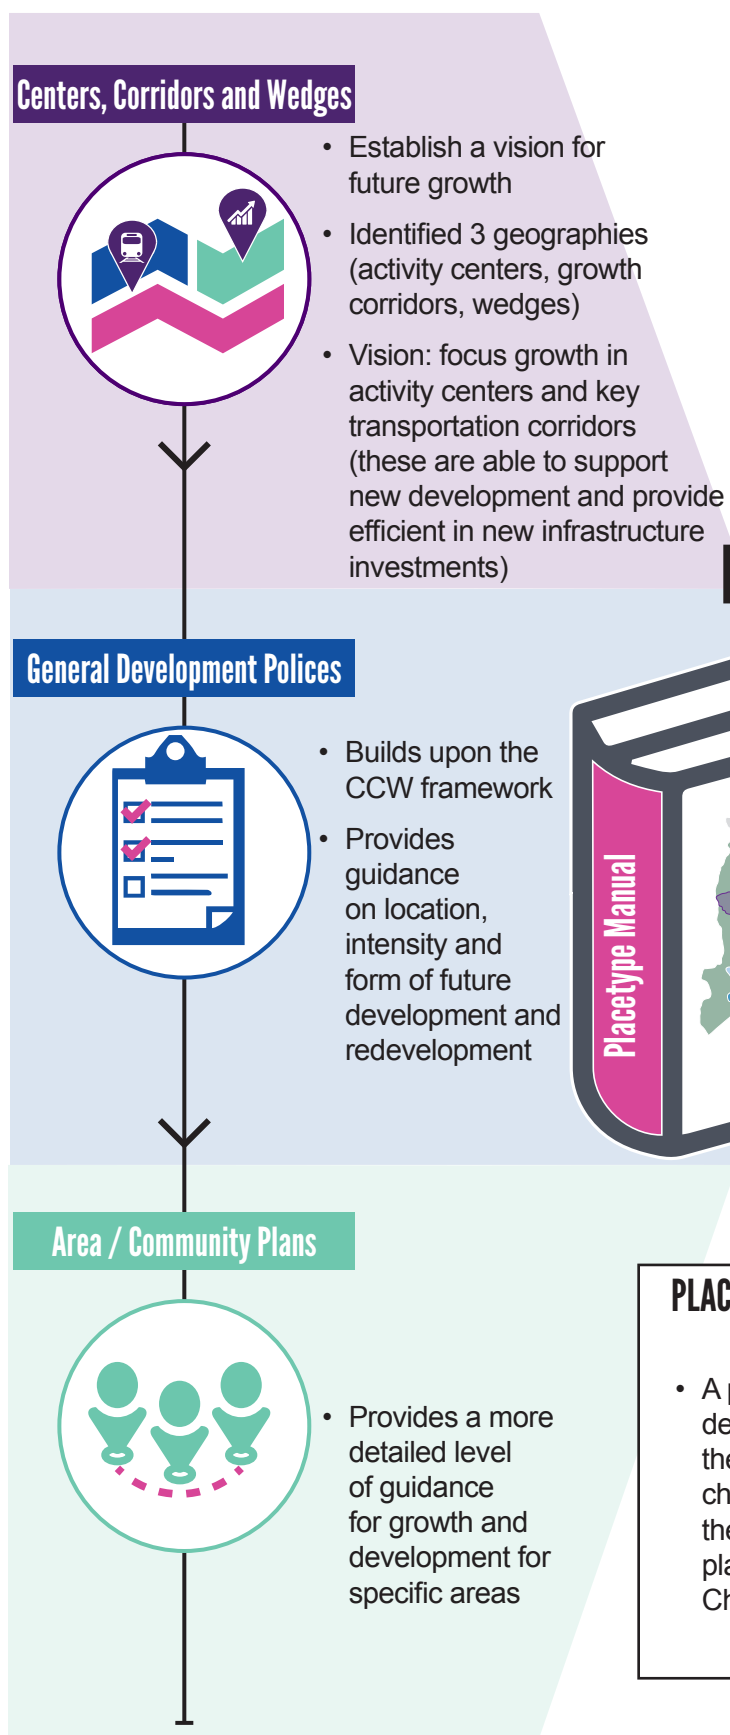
Centers, Corridors and Wedges

• Establish a vision for future growth

• Identified 3 geographies (activity centers, growth corridors, wedges)

• Vision: focus growth in activity centers and key transportation corridors (these are able to support new development and provide efficient in new infrastructure investments)

General Development Polices

• Builds upon the CCW framework

• Provides guidance on location, intensity and form of future development and redevelopment

Placetype Manual

Area / Community Plans

• Provides a more detailed level of guidance for growth and development for specific areas

PLAC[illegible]

• A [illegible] de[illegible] the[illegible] ch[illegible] the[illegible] pla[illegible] Ch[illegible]